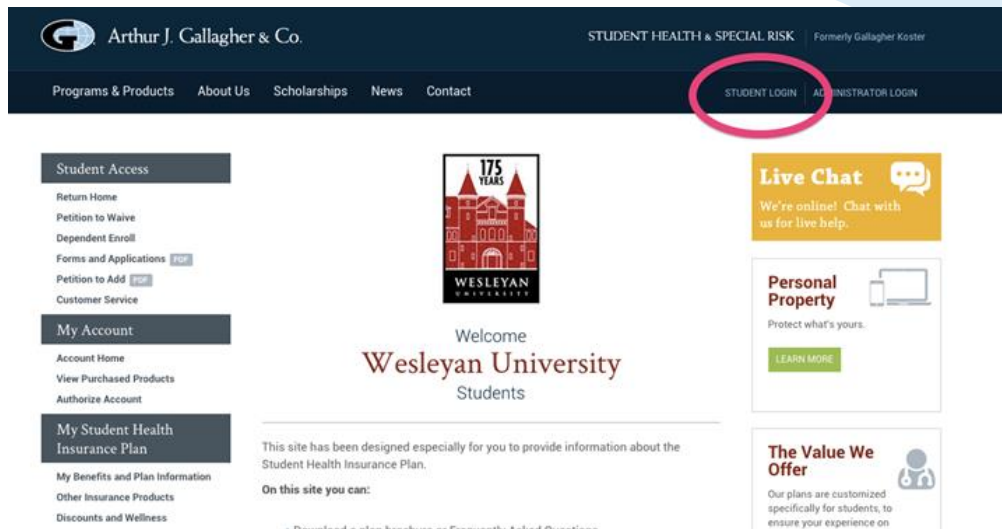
Arthur J. Gallagher & Co.

STUDENT HEALTH & SPECIAL RISK Formerly Gallagher Koster

Programs & Products About Us Scholarships News Contact

STUDENT LOGIN ADMINISTRATOR LOGIN

Student Access

Return Home
Petition to Waive
Dependent Enroll
Forms and Applications PDF
Petition to Add PDF
Customer Service

My Account

Account Home
View Purchased Products
Authorize Account

My Student Health Insurance Plan

My Benefits and Plan Information
Other Insurance Products
Discounts and Wellness

175 YEARS

WESLEYAN UNIVERSITY

Welcome
Wesleyan University
Students

This site has been designed especially for you to provide information about the Student Health Insurance Plan.

On this site you can:

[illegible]

Live Chat

We're online! Chat with us for live help.

Personal Property

Protect what's yours.

LEARN MORE

The Value We Offer

Our plans are customized specifically for students, to ensure your experience on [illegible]